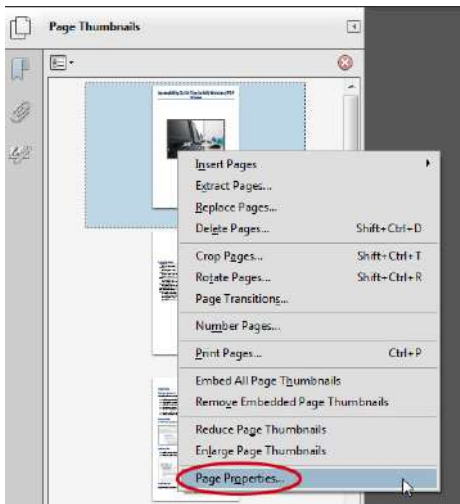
Page Thumbnails

Insert Pages
Extract Pages...
Replace Pages...
Delete Pages... Shift+Ctrl+D

Crop Pages... Shift+Ctrl+T
Rotate Pages... Shift+Ctrl+R
Page Transitions...

Number Pages...

Print Pages... Ctrl+P

Embed All Page Thumbnails
Remove Embedded Page Thumbnails

Reduce Page Thumbnails
Enlarge Page Thumbnails

Page Properties...